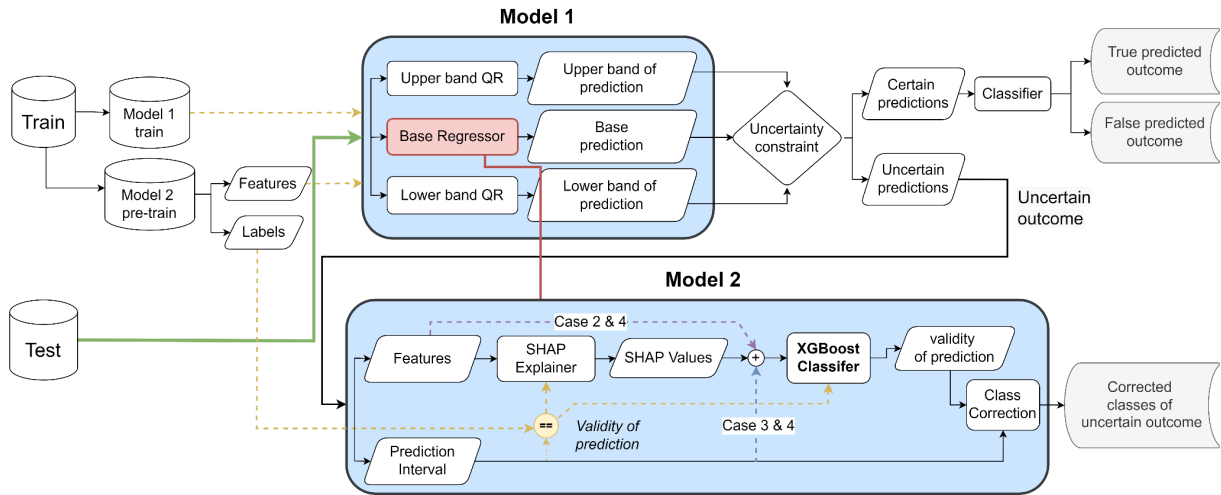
Model 1

Train

Model 1 train

Model 2 pre-train

Features

Labels

Upper band QR

Upper band of prediction

Base Regressor

Base prediction

Lower band QR

Lower band of prediction

Uncertainty constraint

Certain predictions

Classifier

True predicted outcome

False predicted outcome

Uncertain predictions

Uncertain outcome

Model 2

Test

Case 2 & 4

Features

SHAP Explainer

SHAP Values

+

XGBoost Classifer

validity of prediction

==

Validity of prediction

Case 3 & 4

Class Correction

Corrected classes of uncertain outcome

Prediction Interval